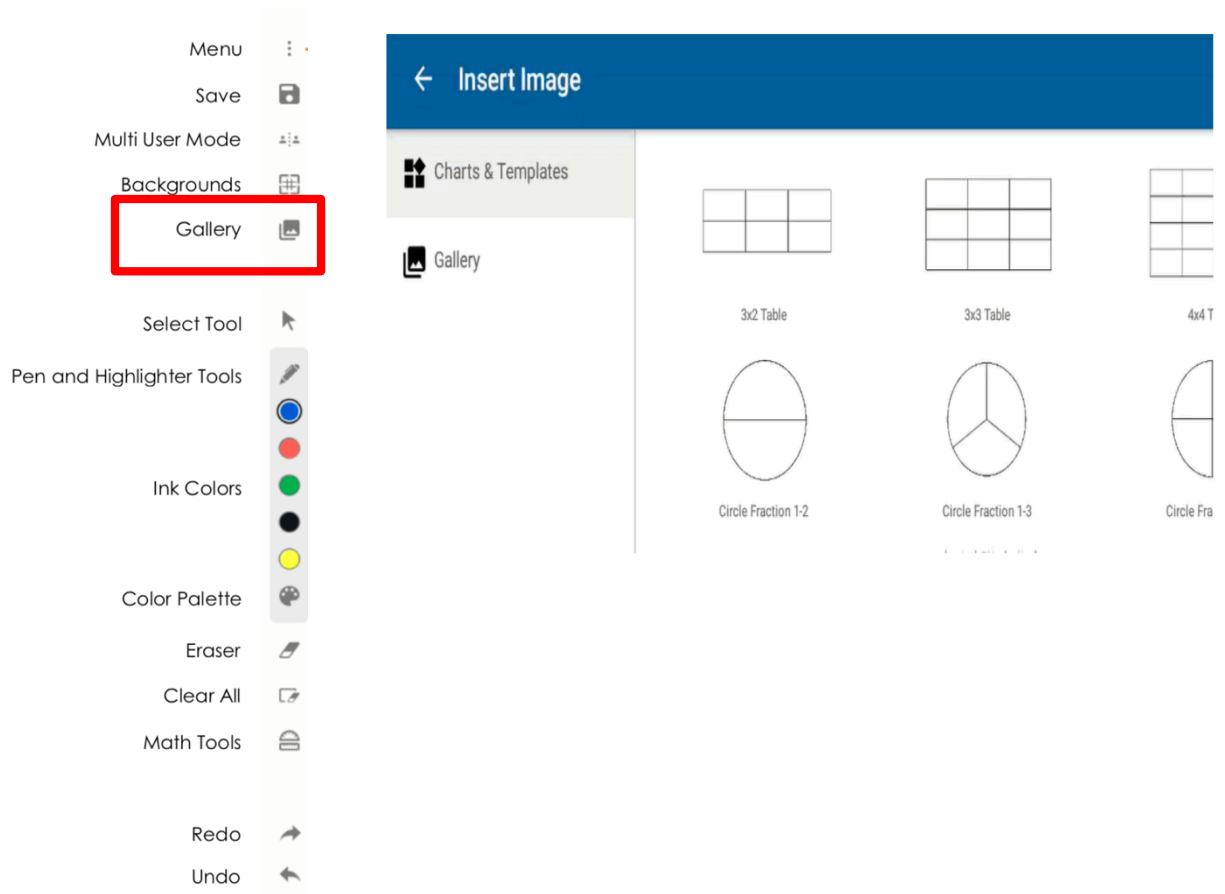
Menu
Save
Multi User Mode
Backgrounds
Gallery
Select Tool
Pen and Highlighter Tools
Ink Colors
Color Palette
Eraser
Clear All
Math Tools
Redo
Undo

Insert Image

Charts & Templates
Gallery

3x2 Table
3x3 Table
4x4 T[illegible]
Circle Fraction 1-2
Circle Fraction 1-3
Circle Fra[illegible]